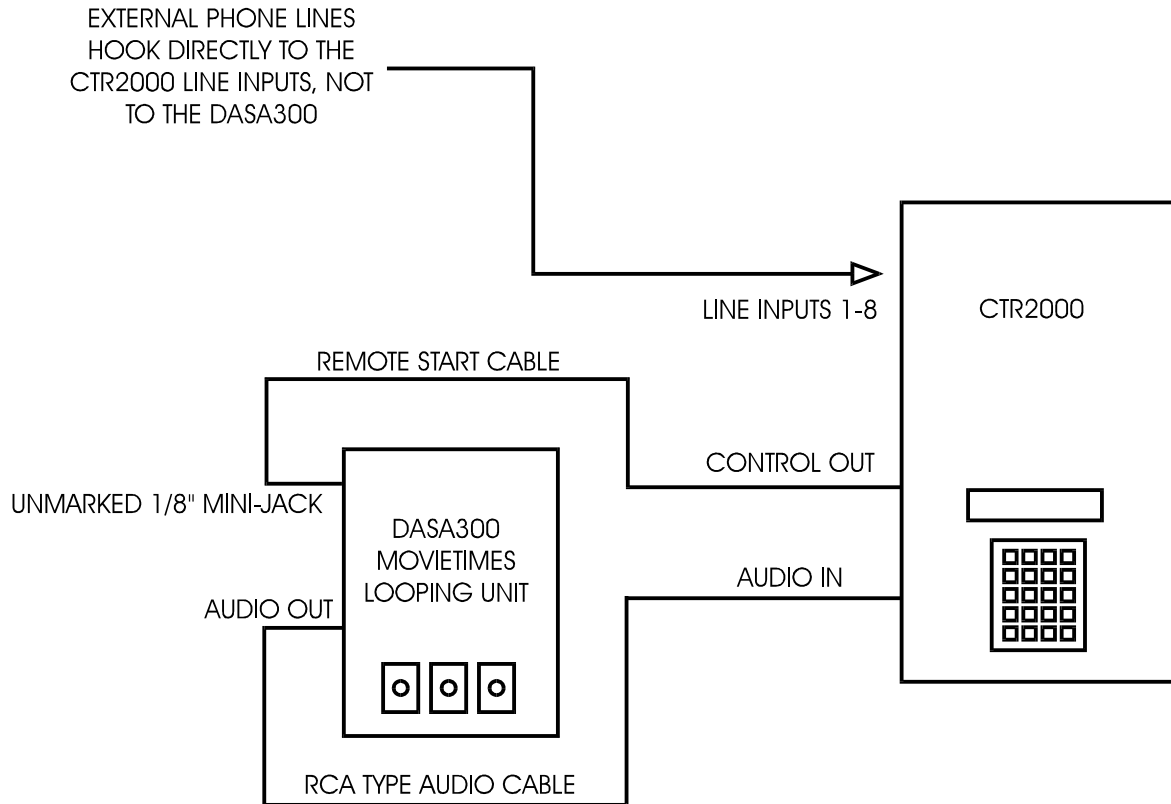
EXTERNAL PHONE LINES HOOK DIRECTLY TO THE CTR2000 LINE INPUTS, NOT TO THE DASA300

LINE INPUTS 1-8

CTR2000

REMOTE START CABLE

CONTROL OUT

UNMARKED 1/8" MINI-JACK

DASA300 MOVIETIMES LOOPING UNIT

AUDIO IN

AUDIO OUT

RCA TYPE AUDIO CABLE